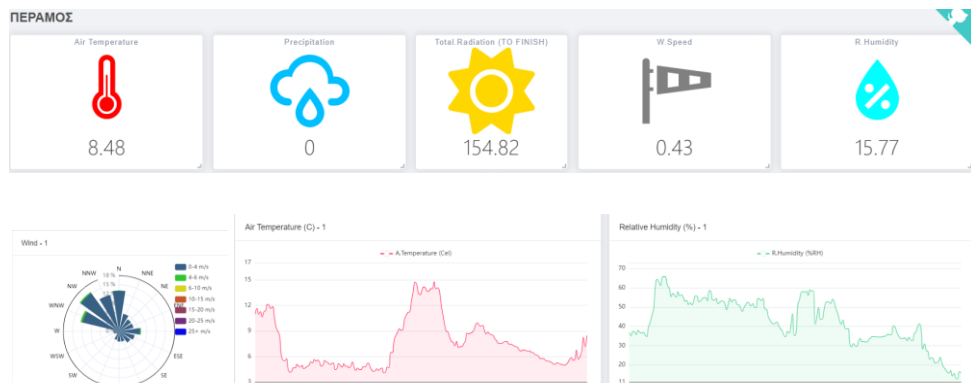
ΠΕΡΑΜΟΣ

Air Temperature
8.48

Precipitation
0

Total Radiation (TO FINISH)
154.82

W.Speed
0.43

R.Humidity
15.77

Wind - 1

N
NNE
NE
NNW
NW
WNW
W
WSW
SW
SE
ESE
18 %
15 %

0-4 m/s
4-6 m/s
6-10 m/s
10-15 m/s
15-20 m/s
20-25 m/s
25+ m/s

Air Temperature (C) - 1

A.Temperature (Cel)

17
15
12
9
6
3

Relative Humidity (%) - 1

R.Humidity (%RH)

70
60
50
40
30
20
11